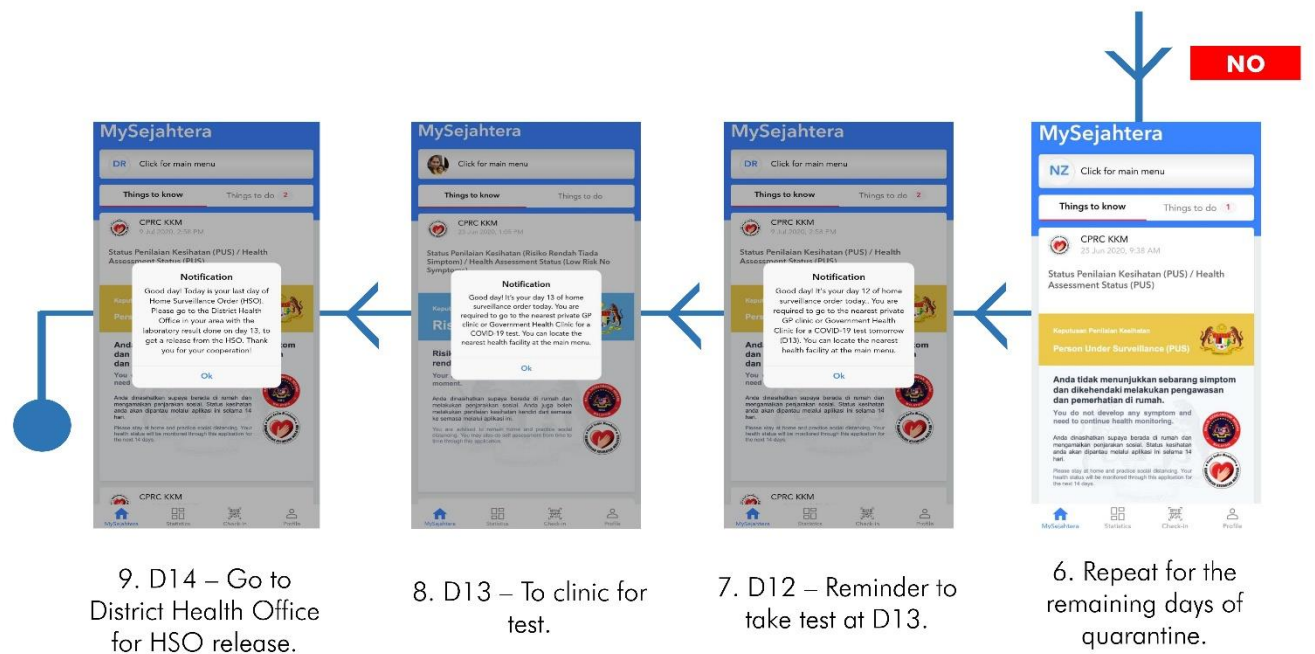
NO

MySejahtera

DR Click for main menu

Things to know Things to do 2

CPRC KKM
9 Jul 2020, 2:58 PM

Status Penilaian Kesihatan (PUS) / Health Assessment Status (PUS)

Notification

Good day! Today is your last day of Home Surveillance Order (HSO). Please go to the District Health Office in your area with the laboratory result done on day 13, to get a release from the HSO. Thank you for your cooperation!

Ok

CPRC KKM

MySejahtera Statistics Check-in Profile

9. D14 – Go to District Health Office for HSO release.

MySejahtera

Click for main menu

Things to know Things to do

CPRC KKM
23 Jun 2020, 1:05 PM

Status Penilaian Kesihatan (Risiko Rendah Tiada Simptom) / Health Assessment Status (Low Risk No Symptom)

Notification

Good day! It's your day 13 of home surveillance order today. You are required to go to the nearest private GP clinic or Government Health Clinic for a COVID-19 test. You can locate the nearest health facility at the main menu.

Ok

MySejahtera Statistics Check-in Profile

8. D13 – To clinic for test.

MySejahtera

DR Click for main menu

Things to know Things to do 2

CPRC KKM
9 Jul 2020, 2:58 PM

Status Penilaian Kesihatan (PUS) / Health Assessment Status (PUS)

Notification

Good day! It's your day 12 of home surveillance order today.. You are required to go to the nearest private GP clinic or Government Health Clinic for a COVID-19 test tomorrow (D13). You can locate the nearest health facility at the main menu.

Ok

CPRC KKM

MySejahtera Statistics Check-in Profile

7. D12 – Reminder to take test at D13.

MySejahtera

NZ Click for main menu

Things to know Things to do 1

CPRC KKM
23 Jun 2020, 9:38 AM

Status Penilaian Kesihatan (PUS) / Health Assessment Status (PUS)

Keputusan Penilaian Kesihatan

Person Under Surveillance (PUS)

Anda tidak menunjukkan sebarang simptom dan dikehendaki melakukan pengawasan dan pemerhatian di rumah.

You do not develop any symptom and need to continue health monitoring.

Anda dinasihatkan supaya berada di rumah dan mengamalkan penjarakan sosial. Status kesihatan anda akan dipantau melalui aplikasi ini selama 14 hari.

Please stay at home and practice social distancing. Your health status will be monitored through this application for the next 14 days.

MySejahtera Statistics Check-in Profile

6. Repeat for the remaining days of quarantine.